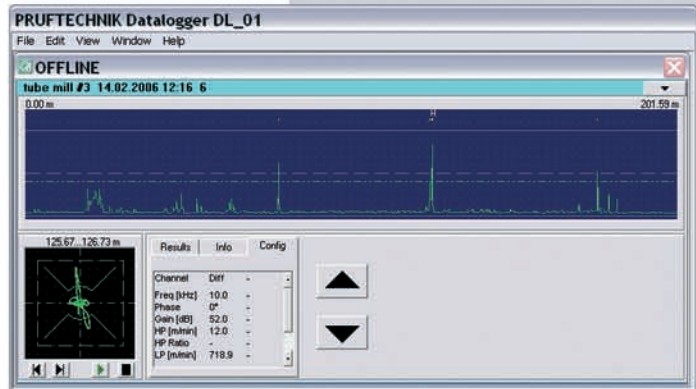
PRUFTECHNIK Datalogger DL_01

File Edit View Window Help

OFFLINE

tube mill #3 14.02.2006 12:16 6

0.00 m

201.59 m

125.67...126.73 m

Results Info Config

| Channel | Diff | - |
|---|---|---|
| Freq [kHz] | 10.0 | - |
| Phase | 0° | - |
| Gain [dB] | 52.0 | - |
| HP [m/min] | 12.0 | - |
| HP Ratio | - | - |
| LP [m/min] | 718.9 | - |